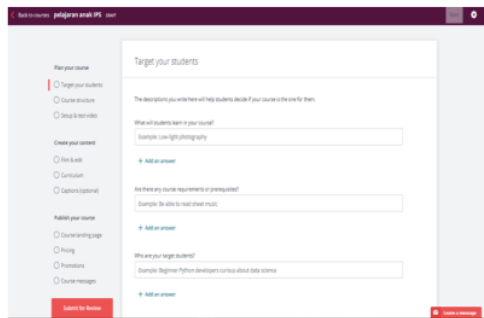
< Back to courses pelajaran anak IPS DRAFT

Plan your course

Target your students

Course structure

Setup & test video

Create your content

Film & edit

Curriculum

Captions (optional)

Publish your course

Course landing page

Pricing

Promotions

Course messages

Submit for Review

Target your students

The descriptions you write here will help students decide if your course is the one for them.

What will students learn in your course?

Example: Low-light photography

+ Add an answer

Are there any course requirements or prerequisites?

Example: Be able to read sheet music

+ Add an answer

Who are your target students?

Example: Beginner Python developers curious about data science

+ Add an answer

Leave a message